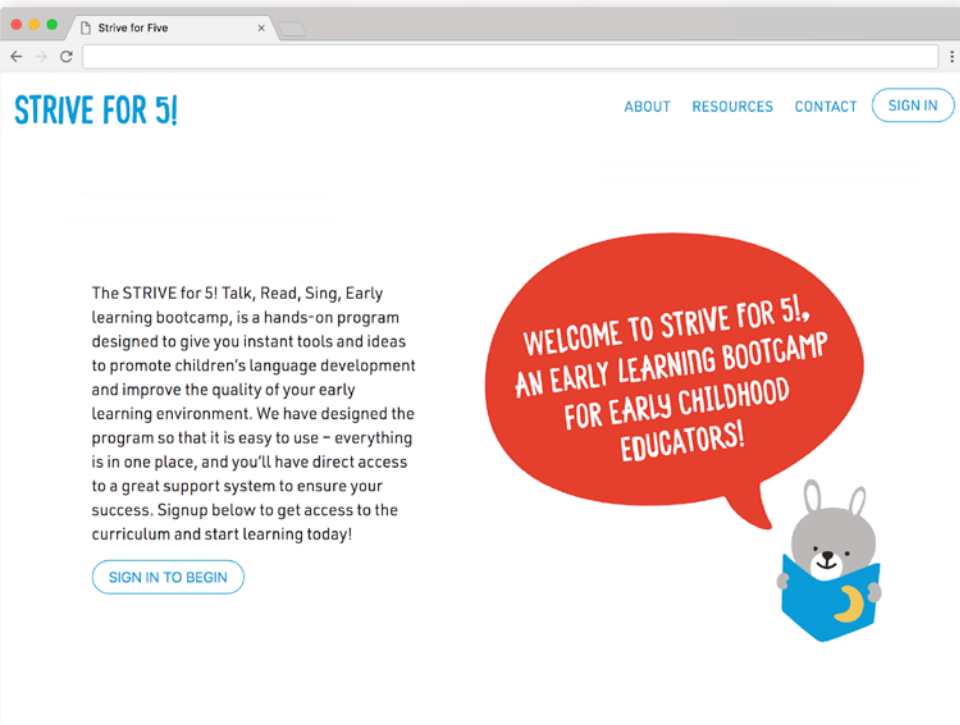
Strive for Five

STRIVE FOR 5!

ABOUT RESOURCES CONTACT SIGN IN

The STRIVE for 5! Talk, Read, Sing, Early learning bootcamp, is a hands-on program designed to give you instant tools and ideas to promote children's language development and improve the quality of your early learning environment. We have designed the program so that it is easy to use – everything is in one place, and you'll have direct access to a great support system to ensure your success. Signup below to get access to the curriculum and start learning today!

SIGN IN TO BEGIN

WELCOME TO STRIVE FOR 5!, AN EARLY LEARNING BOOTCAMP FOR EARLY CHILDHOOD EDUCATORS!